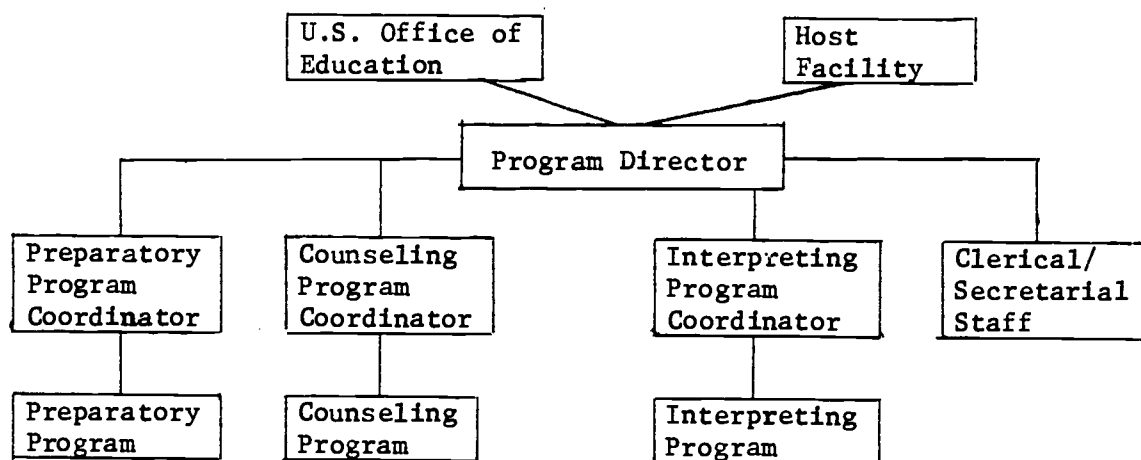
U.S. Office of Education

Host Facility

Program Director

Preparatory Program Coordinator

Counseling Program Coordinator

Interpreting Program Coordinator

Clerical/ Secretarial Staff

Preparatory Program

Counseling Program

Interpreting Program